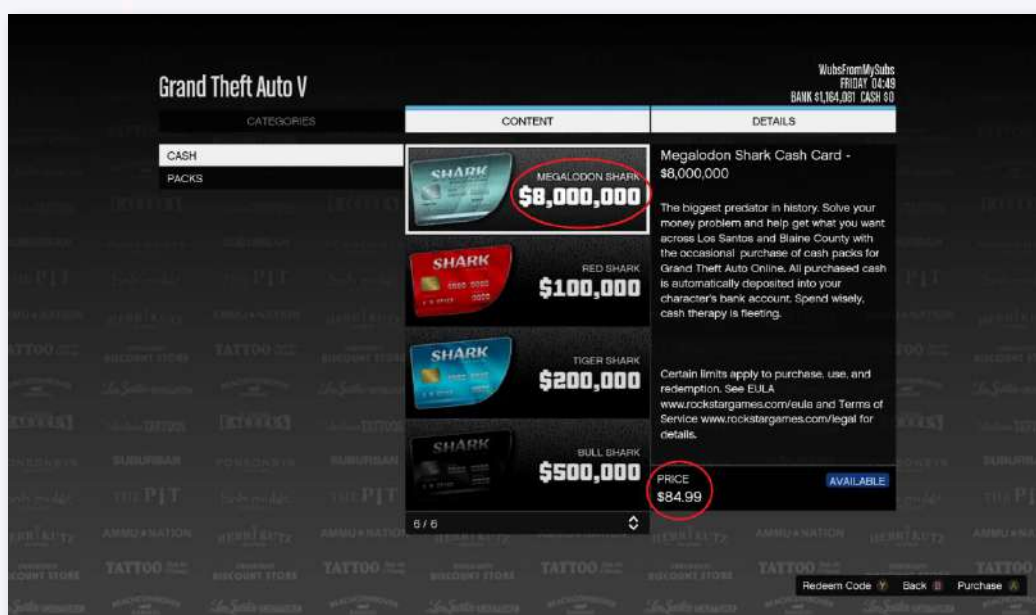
Grand Theft Auto V

WubsFromMySubs
FRIDAY 04:49
BANK $1,164,081 CASH $0

CATEGORIES

CONTENT

DETAILS

CASH
PACKS

SHARK
MEGALODON SHARK
$8,000,000

SHARK
RED SHARK
$100,000

SHARK
TIGER SHARK
$200,000

SHARK
BULL SHARK
$500,000

6 / 6

Megalodon Shark Cash Card - $8,000,000

The biggest predator in history. Solve your money problem and help get what you want across Los Santos and Blaine County with the occasional purchase of cash packs for Grand Theft Auto Online. All purchased cash is automatically deposited into your character's bank account. Spend wisely, cash therapy is fleeting.

Certain limits apply to purchase, use, and redemption. See EULA www.rockstargames.com/eula and Terms of Service www.rockstargames.com/legal for details.

PRICE
$84.99

AVAILABLE

Redeem Code Y Back B Purchase A